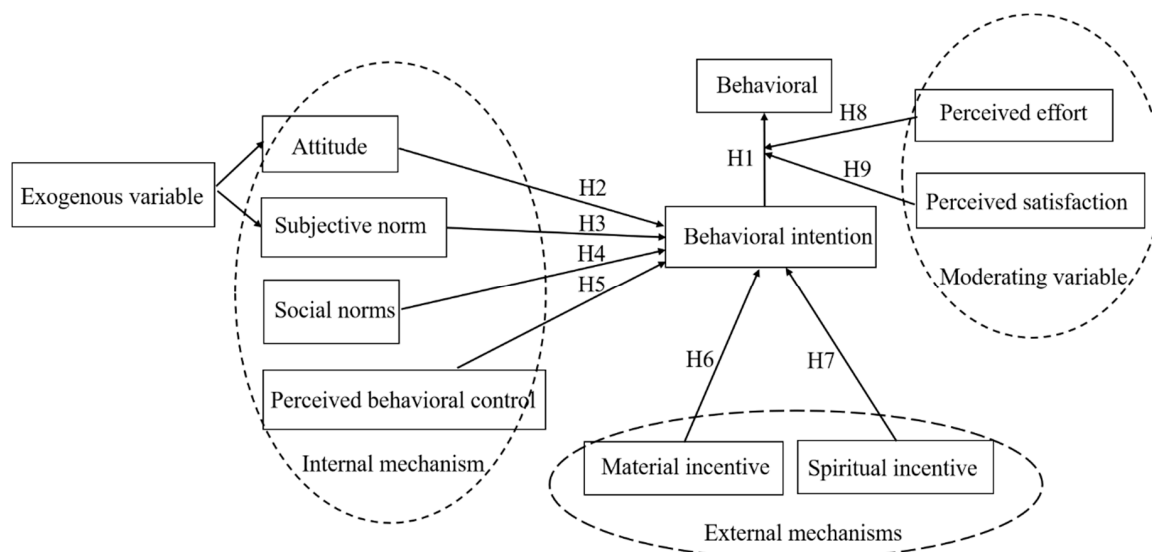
Behavioral

H8

Perceived effort

H1

H9

Perceived satisfaction

Moderating variable

Exogenous variable

Attitude

Subjective norm

Social norms

Perceived behavioral control

Internal mechanism

H2

H3

H4

H5

Behavioral intention

H6

H7

Material incentive

Spiritual incentive

External mechanisms